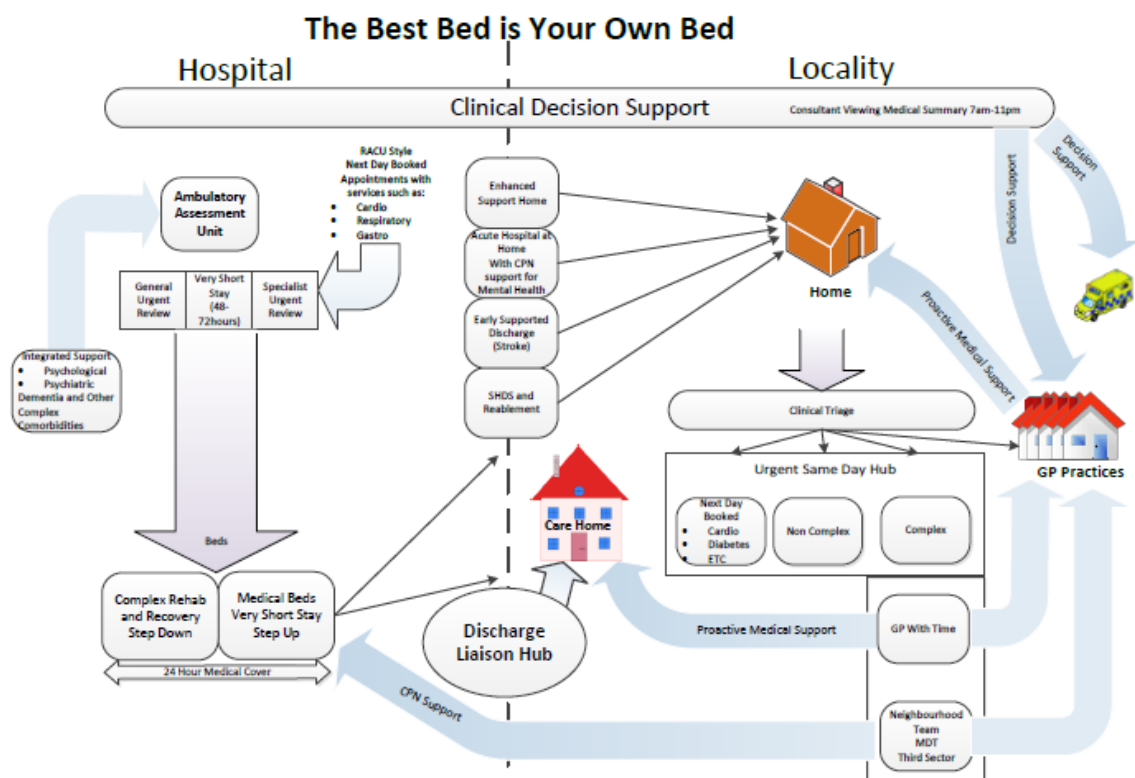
The Best Bed is Your Own Bed

Hospital

Locality

Clinical Decision Support

Consultant Viewing Medical Summary 7am-11pm

Decision Support

Decision Support

RACU Style Next Day Booked Appointments with services such as:
- Cardio
- Respiratory
- Gastro

Ambulatory Assessment Unit

| General Urgent Review | Very Short Stay (48-72hours) | Specialist Urgent Review |
|---|---|---|

Integrated Support
- Psychological
- Psychiatric
Dementia and Other Complex Comorbidities

Enhanced Support Home

Acute Hospital at Home With CPN support for Mental Health

Early Supported Discharge (Stroke)

SHDS and Reablement

Home

Proactive Medical Support

GP Practices

Clinical Triage

Urgent Same Day Hub

Next Day Booked
- Cardio
- Diabetes
- ETC

Non Complex

Complex

Care Home

Beds

Complex Rehab and Recovery Step Down

Medical Beds Very Short Stay Step Up

24 Hour Medical Cover

Discharge Liaison Hub

Proactive Medical Support

GP With Time

CPN Support

Neighbourhood Team MDT Third Sector